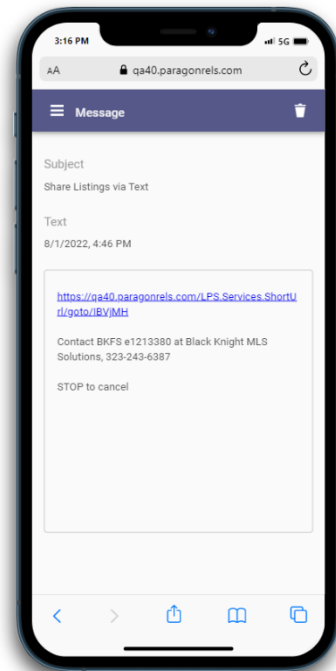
3:16 PM
5G

AA qa40.paragonrels.com

Message

Subject
Share Listings via Text

Text
8/1/2022, 4:46 PM

https://qa40.paragonrels.com/LPS.Services.ShortUrl/goto/IBVjMH

Contact BKFS e1213380 at Black Knight MLS Solutions, 323-243-6387

STOP to cancel